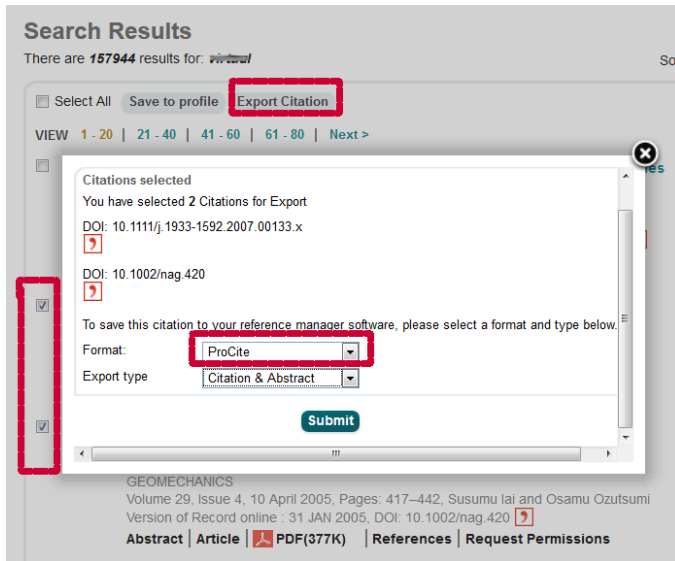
Search Results

There are 157944 results for: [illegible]

So

Select All Save to profile Export Citation

VIEW 1 - 20 | 21 - 40 | 41 - 60 | 61 - 80 | Next >

es

Citations selected

You have selected 2 Citations for Export

DOI: 10.1111/j.1933-1592.2007.00133.x

DOI: 10.1002/nag.420

To save this citation to your reference manager software, please select a format and type below.

Format: ProCite

Export type Citation & Abstract

Submit

GEOMECHANICS

Volume 29, Issue 4, 10 April 2005, Pages: 417–442, Susumu Iai and Osamu Ozutsumi

Version of Record online : 31 JAN 2005, DOI: 10.1002/nag.420

Abstract | Article | PDF(377K) | References | Request Permissions